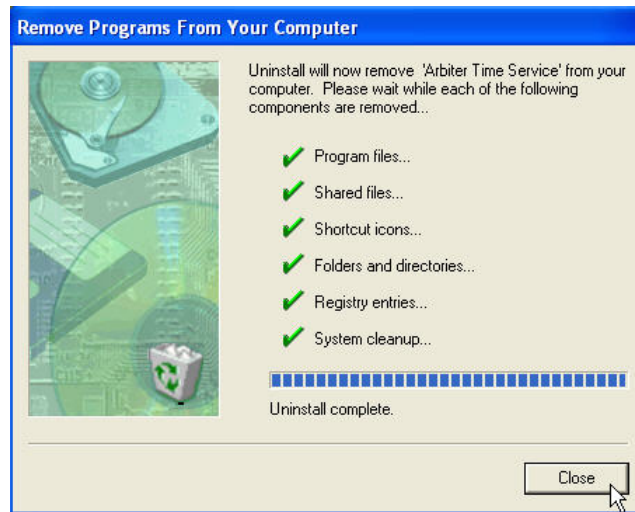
Remove Programs From Your Computer

Uninstall will now remove 'Arbiter Time Service' from your computer. Please wait while each of the following components are removed...

Program files...

Shared files...

Shortcut icons...

Folders and directories...

Registry entries...

System cleanup...

Uninstall complete.

Close